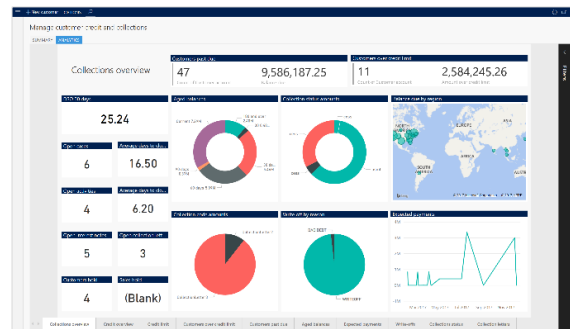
Manage customer credit and collections

Collections overview

Customers past due
47
9,586,187.25

Customers over credit limit
11
2,584,245.26

DSO 30 days
25.24

Aged balances

Collection status amounts

Balance due by region

Open cases
6

Average days to close
16.50

4

Average days to close
6.20

5

3

Collection status amounts

Write-off by reason

Expected payments

4

(Blank)

Collections overview | Credit overview | Credit limits | Customers over credit limit | Customers past due | Aged balances | Expected payments | Write-offs | Collections status | Collection letters